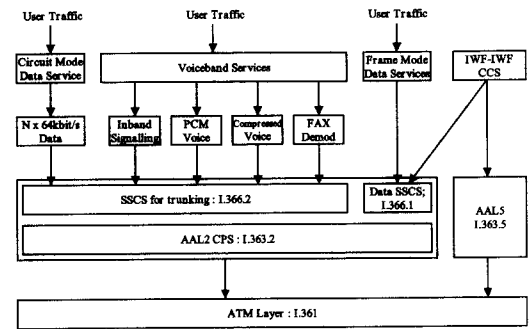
User Traffic

User Traffic

User Traffic

Circuit Mode Data Service

Voiceband Services

Frame Mode Data Services

IWF-IWF CCS

N x 64kbit/s Data

Inband Signalling

PCM Voice

Compressed Voice

FAX Demod

SSCS for trunking : I.366.2

Data SSCS; I.366.1

AAL5 I.363.5

AAL2 CPS : I.363.2

ATM Layer : I.361